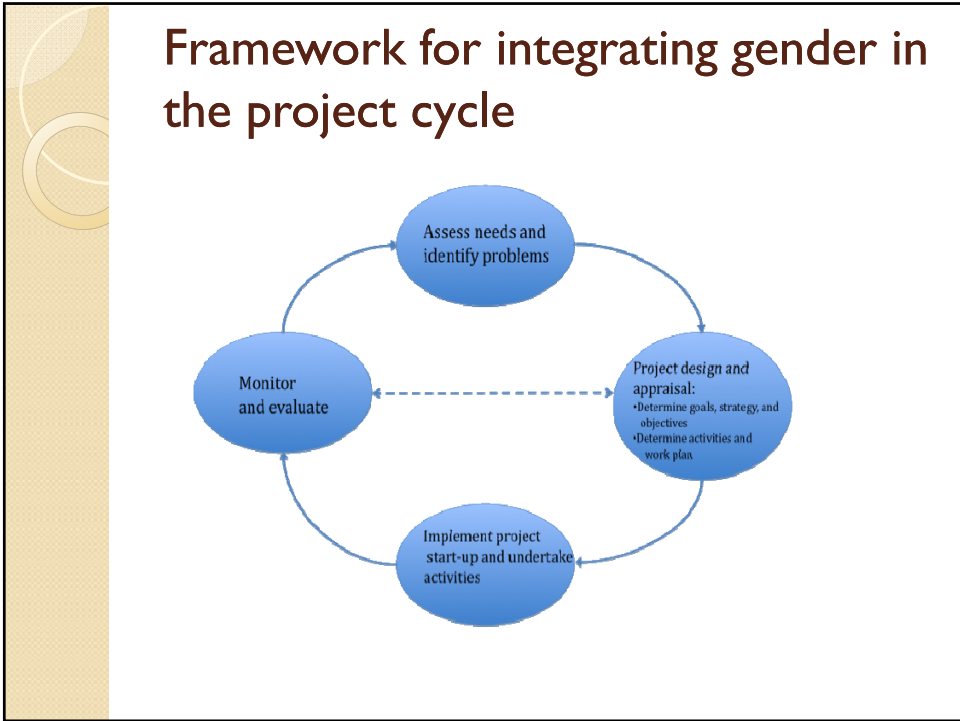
Framework for integrating gender in the project cycle

Assess needs and identify problems

Project design and appraisal:
•Determine goals, strategy, and objectives
•Determine activities and work plan

Implement project start-up and undertake activities

Monitor and evaluate